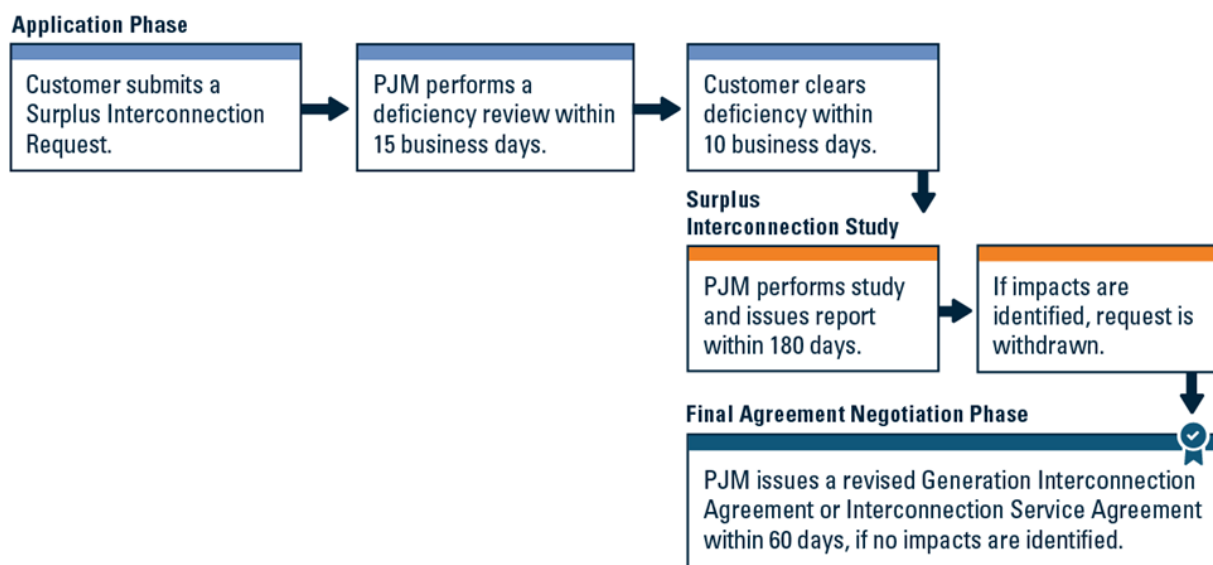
Application Phase

Customer submits a Surplus Interconnection Request.

PJM performs a deficiency review within 15 business days.

Customer clears deficiency within 10 business days.

Surplus Interconnection Study

PJM performs study and issues report within 180 days.

If impacts are identified, request is withdrawn.

Final Agreement Negotiation Phase

PJM issues a revised Generation Interconnection Agreement or Interconnection Service Agreement within 60 days, if no impacts are identified.